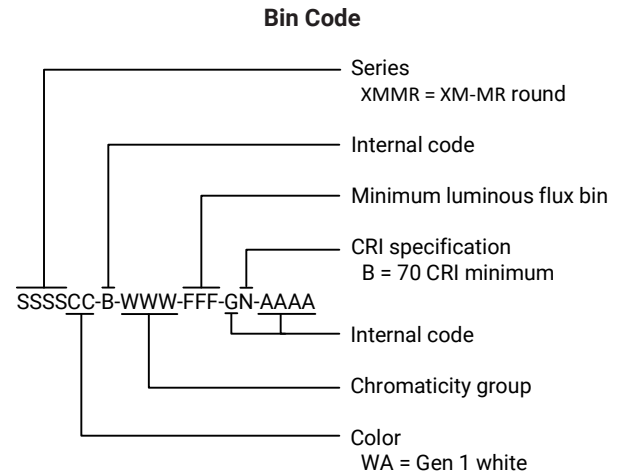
Bin Code

Series
XMMR = XM-MR round

Internal code

Minimum luminous flux bin

CRI specification
B = 70 CRI minimum

SSSSCC-B-WWW-FFF-GN-AAAA

Internal code

Chromaticity group

Color
WA = Gen 1 white